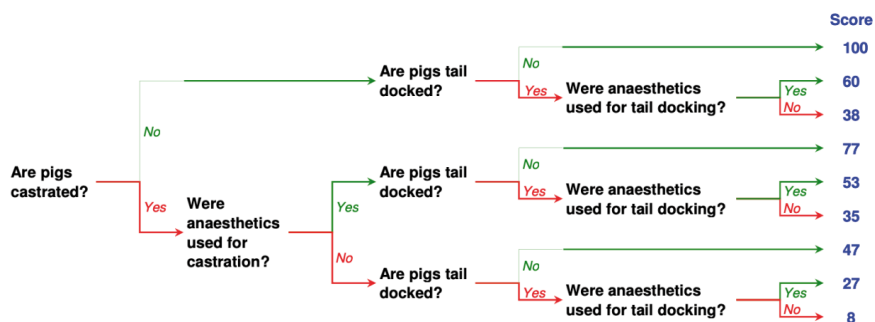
Score

Are pigs castrated?

No

Yes

Were anaesthetics used for castration?

Yes

No

Are pigs tail docked?

No

Yes

Were anaesthetics used for tail docking?

Yes

No

100

60

38

Are pigs tail docked?

No

Yes

Were anaesthetics used for tail docking?

Yes

No

77

53

35

Are pigs tail docked?

No

Yes

Were anaesthetics used for tail docking?

Yes

No

47

27

8